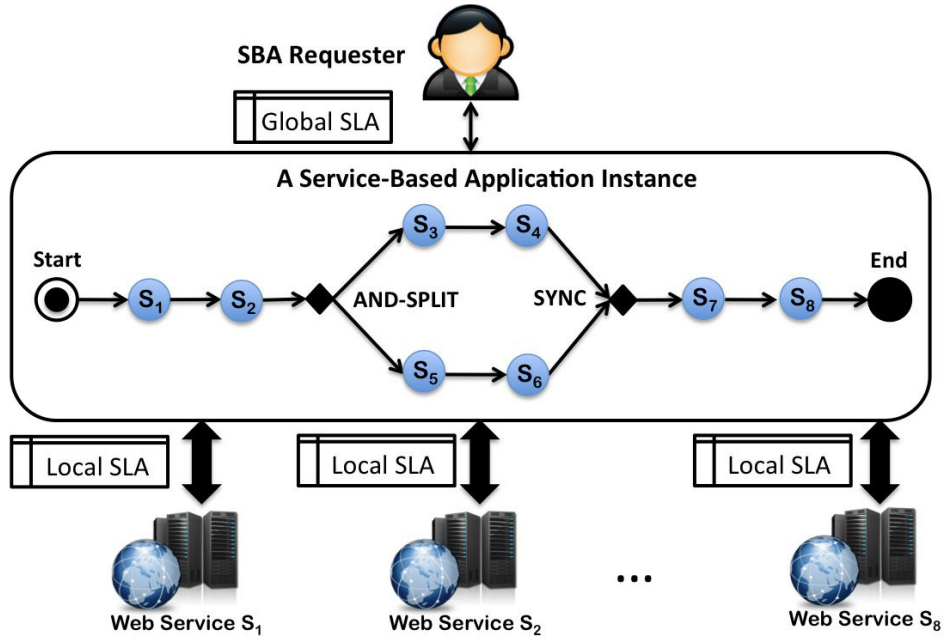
SBA Requester

Global SLA

A Service-Based Application Instance

Start

$S_1$

$S_2$

AND-SPLIT

$S_3$

$S_4$

$S_5$

$S_6$

SYNC

$S_7$

$S_8$

End

Local SLA

Local SLA

Local SLA

Web Service $S_1$

Web Service $S_2$

...

Web Service $S_8$